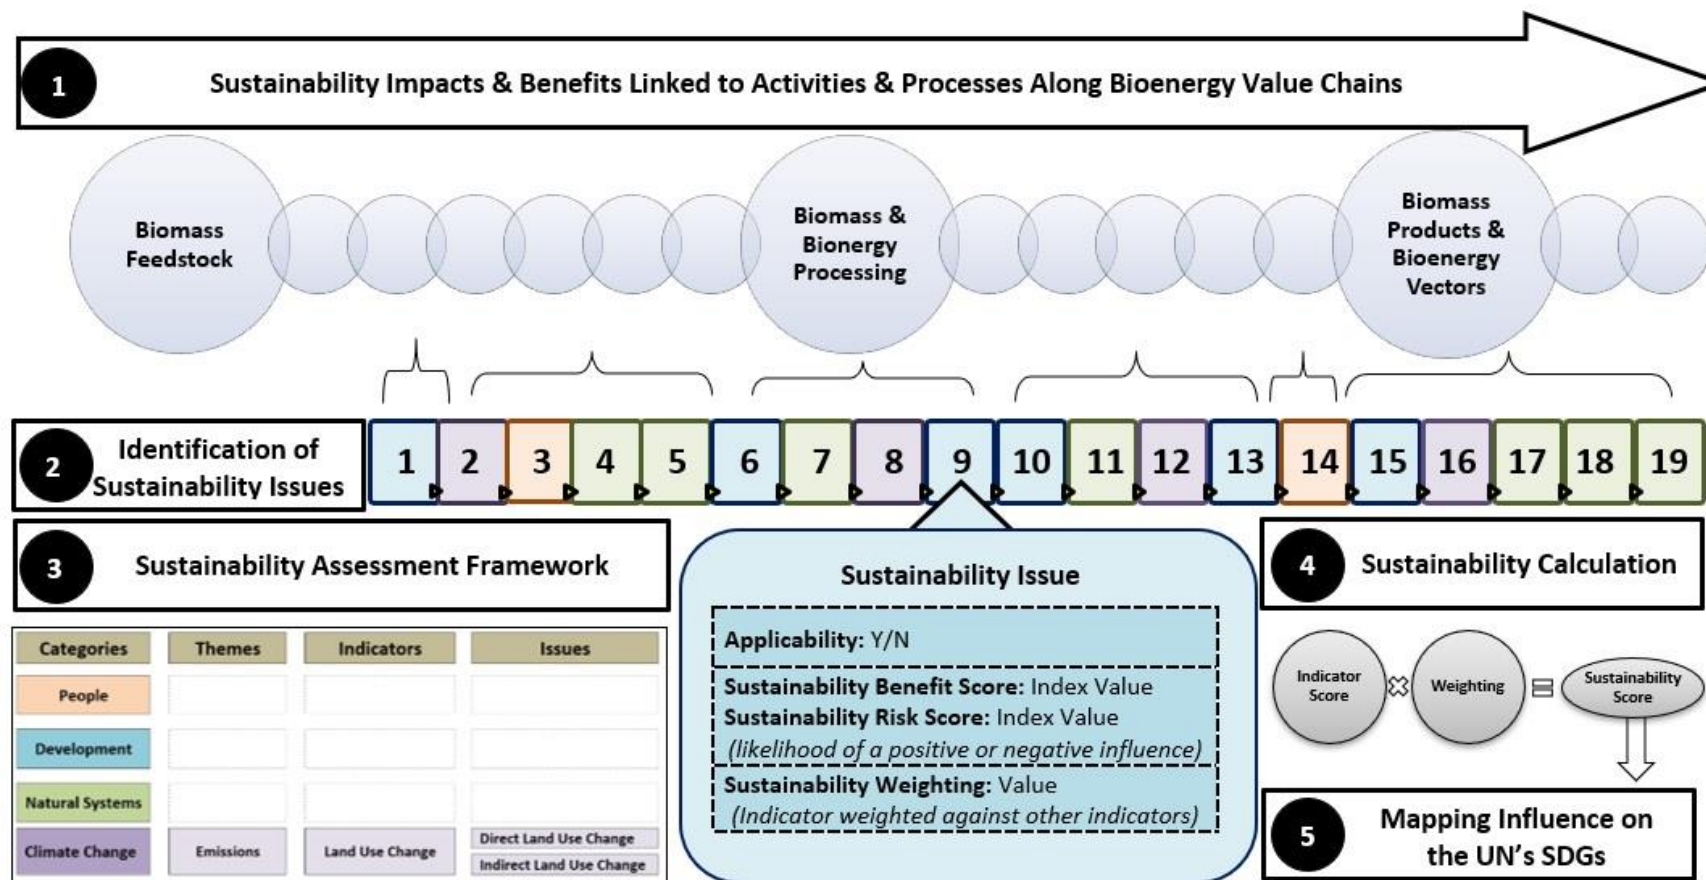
1 Sustainability Impacts & Benefits Linked to Activities & Processes Along Bioenergy Value Chains

Biomass Feedstock

Biomass & Bionergy Processing

Biomass Products & Bioenergy Vectors

2 Identification of Sustainability Issues

1 2 3 4 5 6 7 8 9 10 11 12 13 14 15 16 17 18 19

3 Sustainability Assessment Framework

| Categories | Themes | Indicators | Issues |
|---|---|---|---|
| People | | | |
| Development | | | |
| Natural Systems | | | |
| Climate Change | Emissions | Land Use Change | Direct Land Use Change |
| | | | Indirect Land Use Change |

Sustainability Issue

Applicability: Y/N

Sustainability Benefit Score: Index Value
Sustainability Risk Score: Index Value
(likelihood of a positive or negative influence)

Sustainability Weighting: Value
(Indicator weighted against other indicators)

4 Sustainability Calculation

Indicator Score ⊗ Weighting ⊟ Sustainability Score

5 Mapping Influence on the UN's SDGs